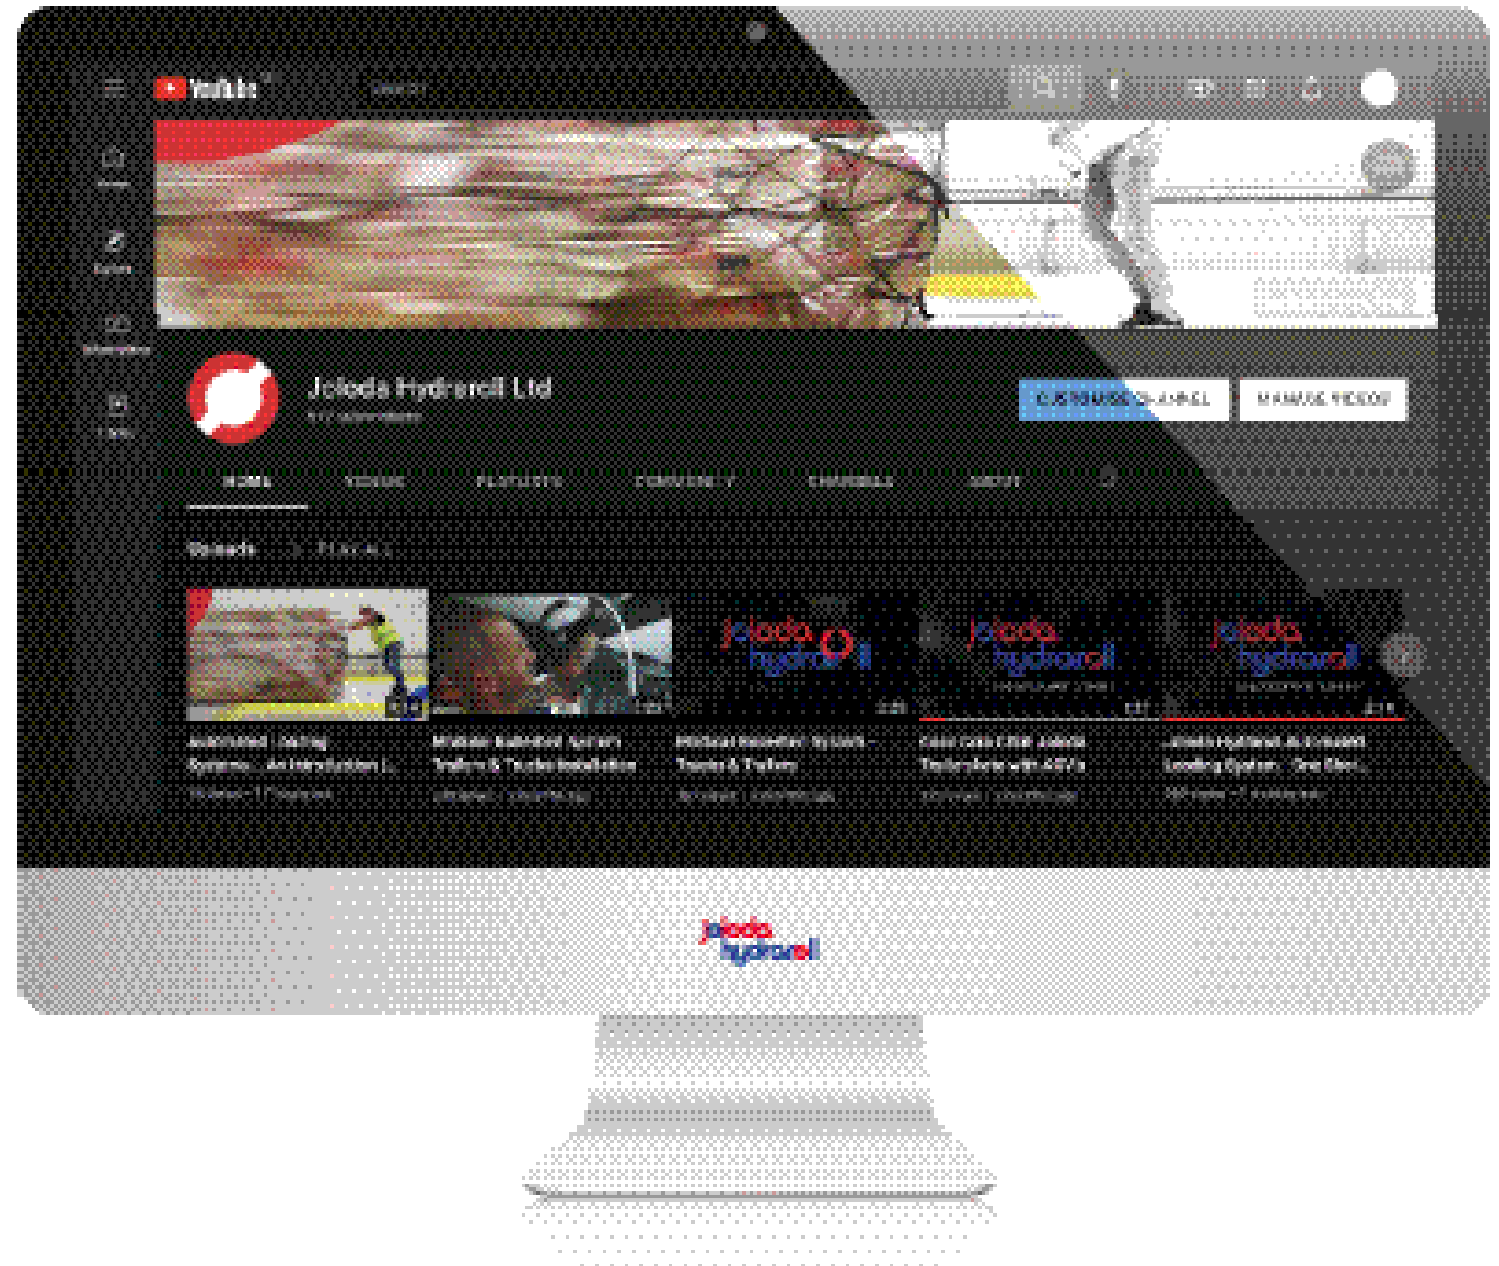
YouTube

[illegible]

Joloda Hydraroll Ltd

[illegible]

CUSTOMISE CHANNEL

MANAGE VIDEOS

HOME

VIDEOS

PLAYLISTS

COMMUNITY

CHANNELS

ABOUT

Uploads

PLAY ALL

joloda hydraroll

joloda hydraroll

joloda hydraroll

Automated Loading Systems - An Introduction |...

Mobile Conveyor System Trailers & Truck Installation

Manual Conveyor System - Trucks & Trailers

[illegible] Joloda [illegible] with AGV's

Joloda Hydraroll Automated Loading System - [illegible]

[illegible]

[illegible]

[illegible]

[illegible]

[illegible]

joloda hydraroll